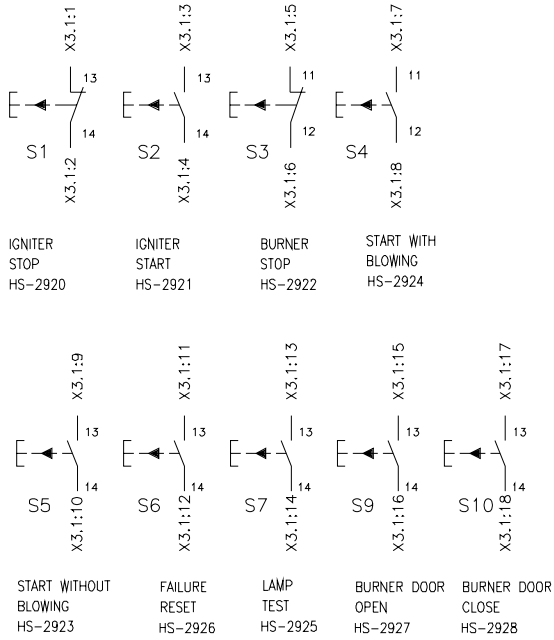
X3.1:1
13
14
S1
X3.1:2
X3.1:3
13
14
S2
X3.1:4
X3.1:5
11
12
S3
X3.1:6
X3.1:7
11
12
S4
X3.1:8

IGNITER STOP HS-2920

IGNITER START HS-2921

BURNER STOP HS-2922

START WITH BLOWING HS-2924

X3.1:9
13
14
S5
X3.1:10
X3.1:11
13
14
S6
X3.1:12
X3.1:13
13
14
S7
X3.1:14
X3.1:15
13
14
S9
X3.1:16
X3.1:17
13
14
S10
X3.1:18

START WITHOUT BLOWING HS-2923

FAILURE RESET HS-2926

LAMP TEST HS-2925

BURNER DOOR OPEN HS-2927

BURNER DOOR CLOSE HS-2928